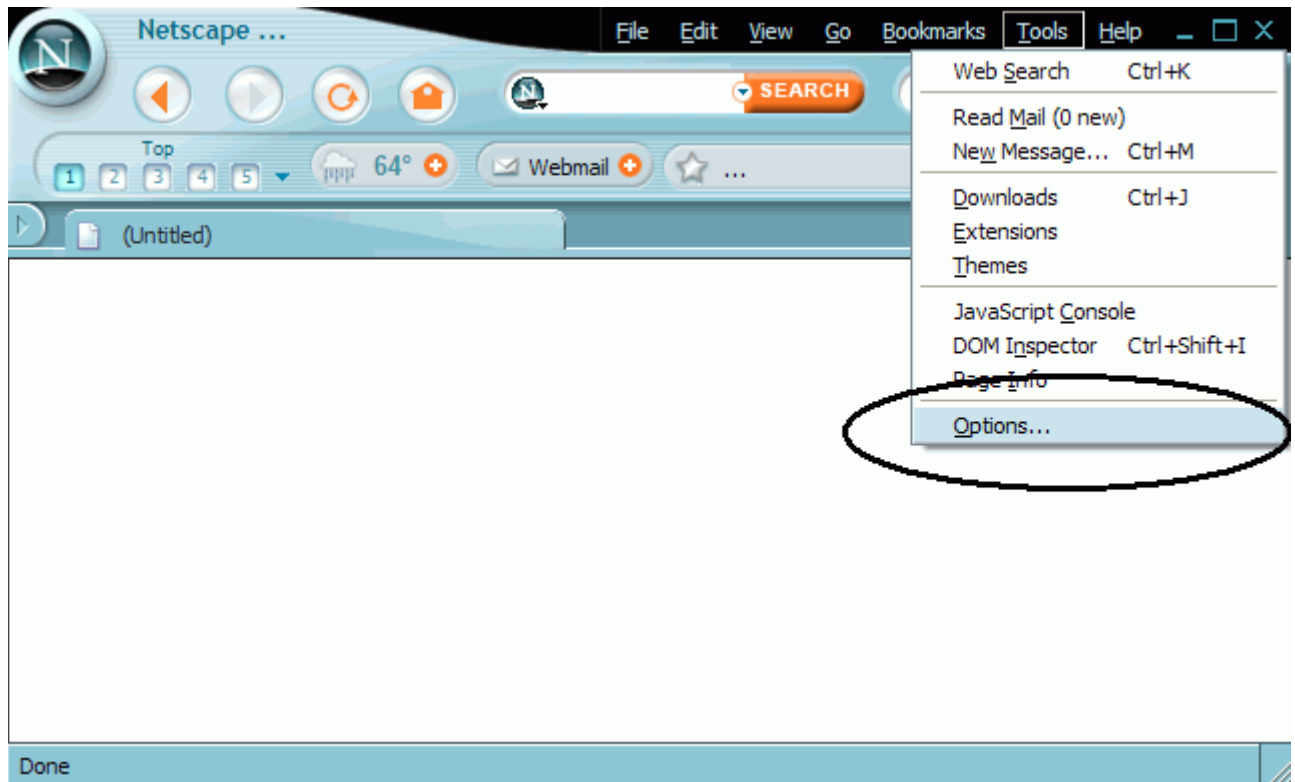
Netscape ...

File Edit View Go Bookmarks Tools Help

SEARCH

Top
1 2 3 4 5

64°

Webmail

...

(Untitled)

Web Search Ctrl+K
Read Mail (0 new)
New Message... Ctrl+M
Downloads Ctrl+J
Extensions
Themes
JavaScript Console
DOM Inspector Ctrl+Shift+I
Page Info
Options...

Done